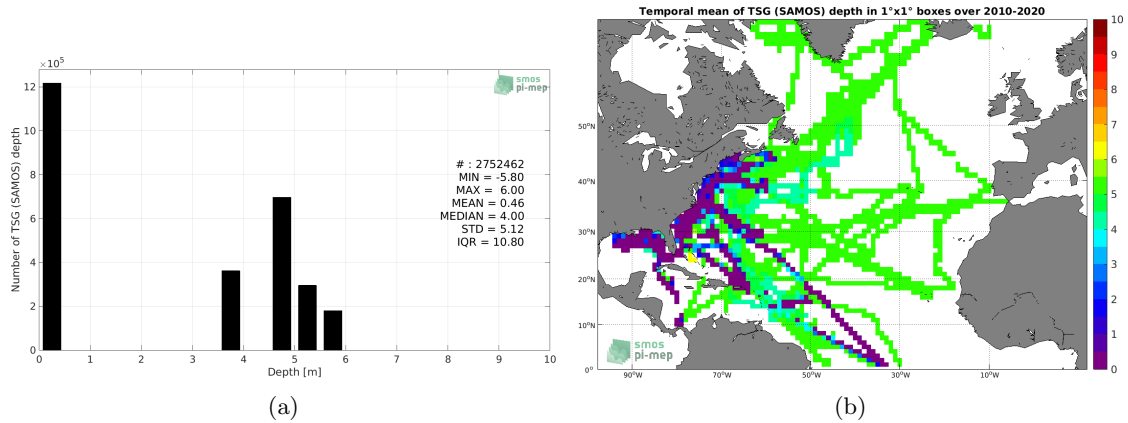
$\times 10^5$

smos pi-mep

Number of TSG (SAMOS) depth

12
10
8
6
4
2
0

0 1 2 3 4 5 6 7 8 9 10

Depth [m]

# : 2752462
MIN = -5.80
MAX = 6.00
MEAN = 0.46
MEDIAN = 4.00
STD = 5.12
IQR = 10.80

(a)

Temporal mean of TSG (SAMOS) depth in 1°x1° boxes over 2010-2020

50°N
40°N
30°N
20°N
10°N
0°

90°W 70°W 50°W 30°W 10°W

smos pi-mep

10
9
8
7
6
5
4
3
2
1
0

(b)